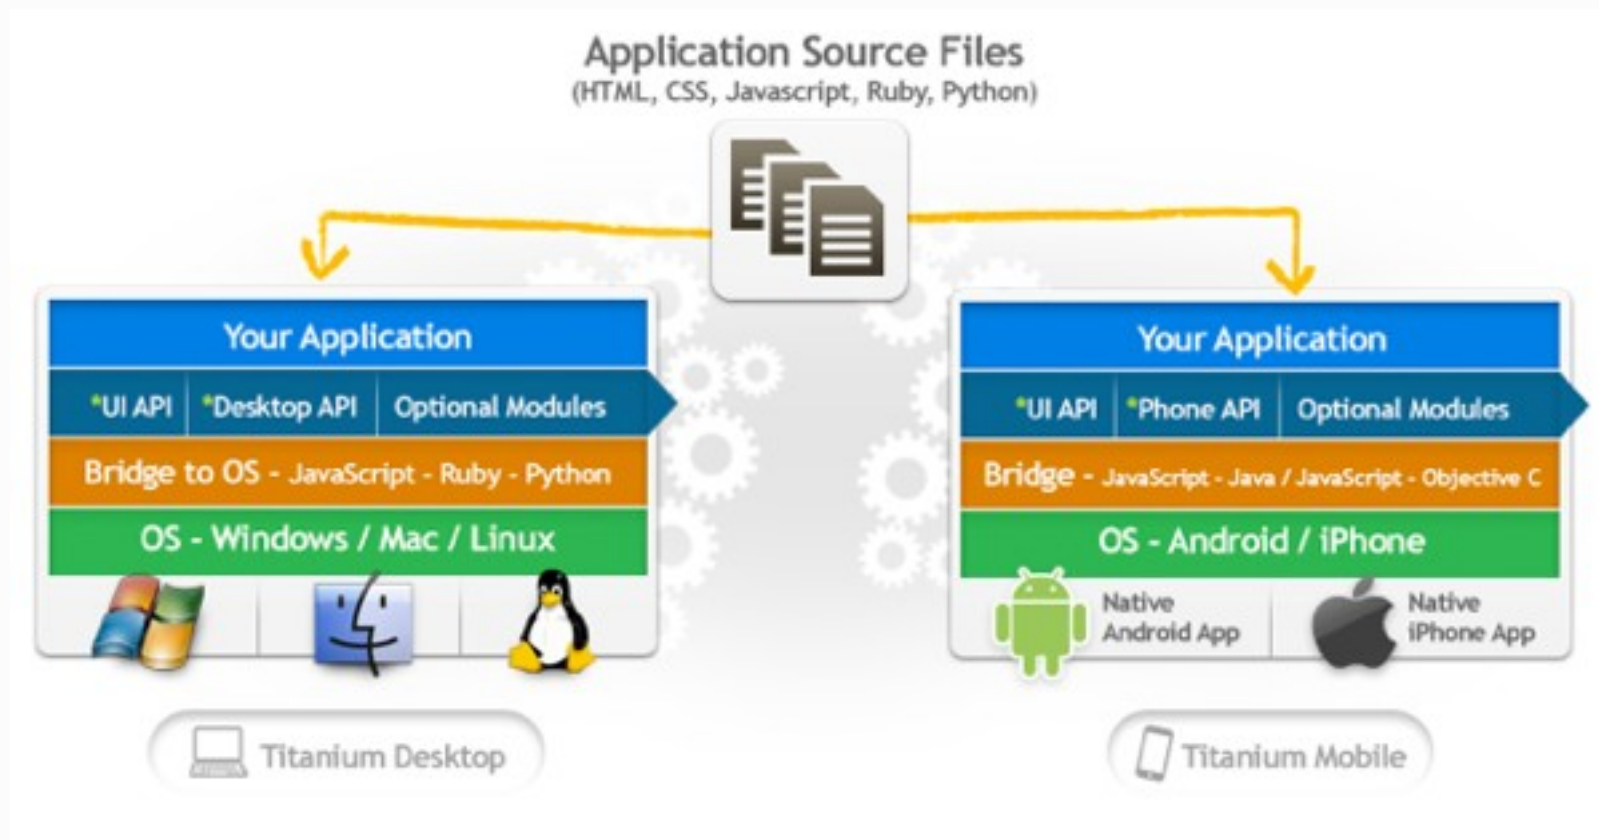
Application Source Files
(HTML, CSS, Javascript, Ruby, Python)

Your Application

*UI API | *Desktop API | Optional Modules

Bridge to OS - JavaScript - Ruby - Python

OS - Windows / Mac / Linux

Titanium Desktop

Your Application

*UI API | *Phone API | Optional Modules

Bridge - JavaScript - Java / JavaScript - Objective C

OS - Android / iPhone

Native Android App

Native iPhone App

Titanium Mobile